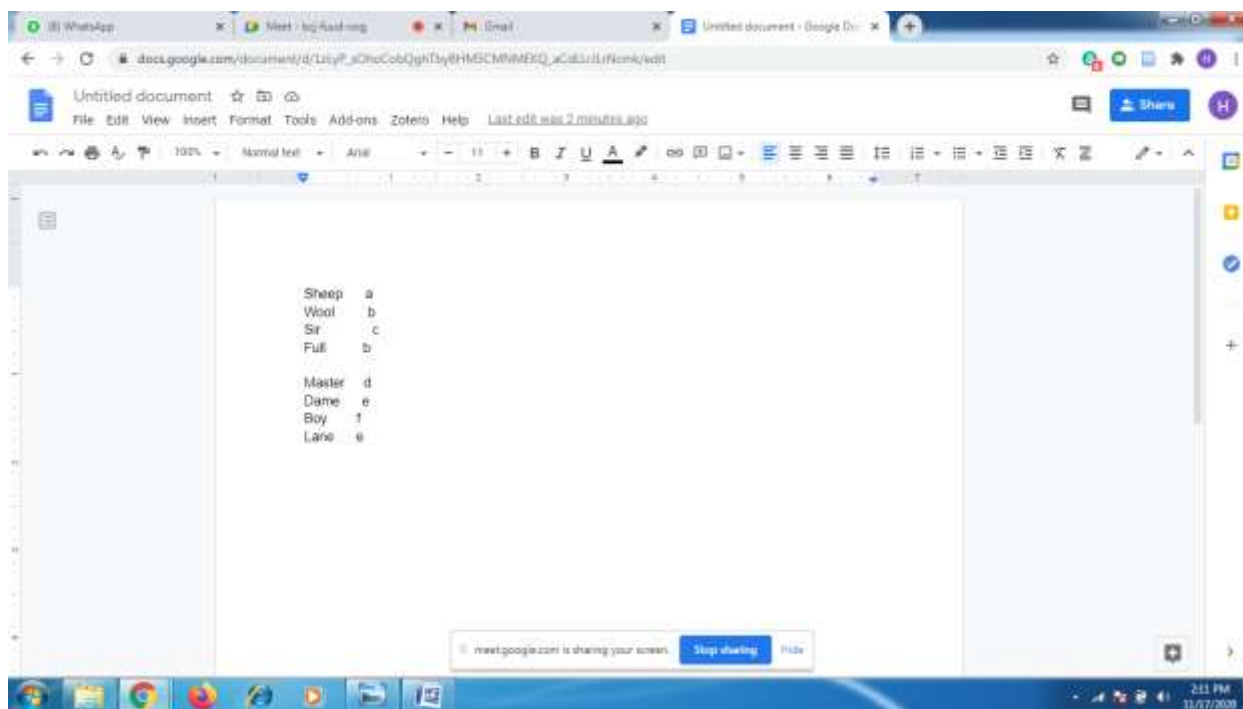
(8) WhatsApp
Meet - bg-fuad-ong
Gmail
Untitled document - Google Do
docs.google.com/document/d/1zLyP_sOhoCobQghTbyBHM5CMNMEKQ_aCoEUzUrNcmk/edit

Untitled document
File Edit View Insert Format Tools Add-ons Zotero Help Last edit was 2 minutes ago
Share
100% Normal text Arial 11

Sheep a
Wool b
Sir c
Full b

Master d
Dame e
Boy f
Lane e

meet.google.com is sharing your screen. Stop sharing Hide

2:11 PM
11/17/2020